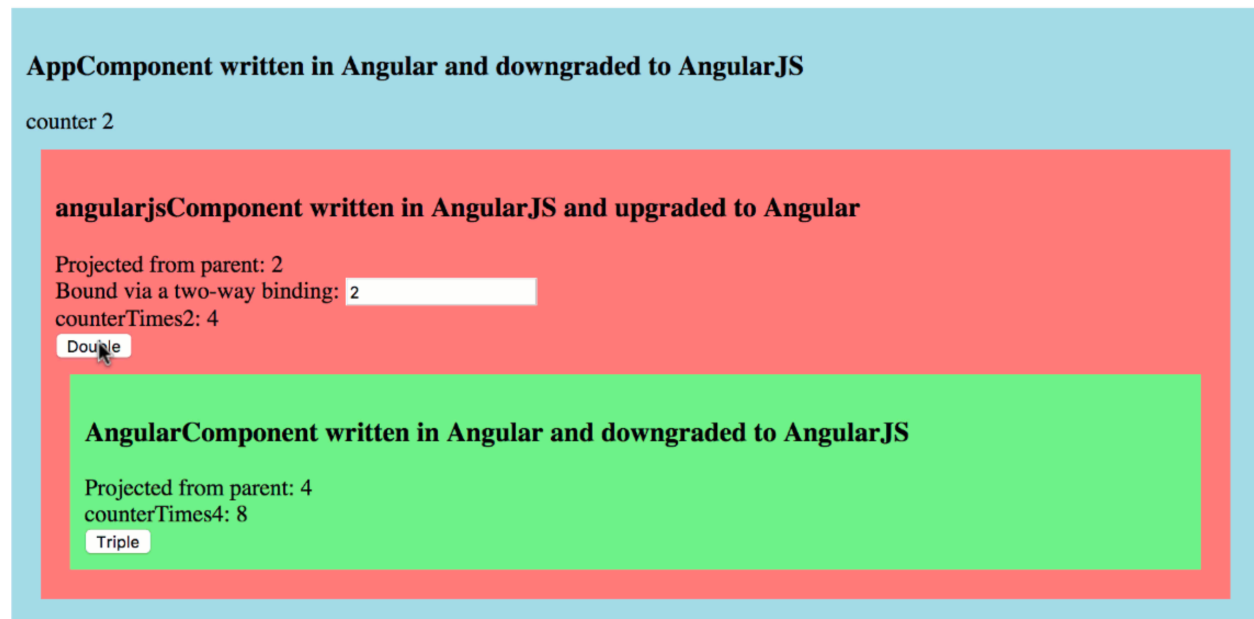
AppComponent written in Angular and downgraded to AngularJS

counter 2

angularjsComponent written in AngularJS and upgraded to Angular

Projected from parent: 2
Bound via a two-way binding: 2
counterTimes2: 4
Double

AngularComponent written in Angular and downgraded to AngularJS

Projected from parent: 4
counterTimes4: 8
Triple